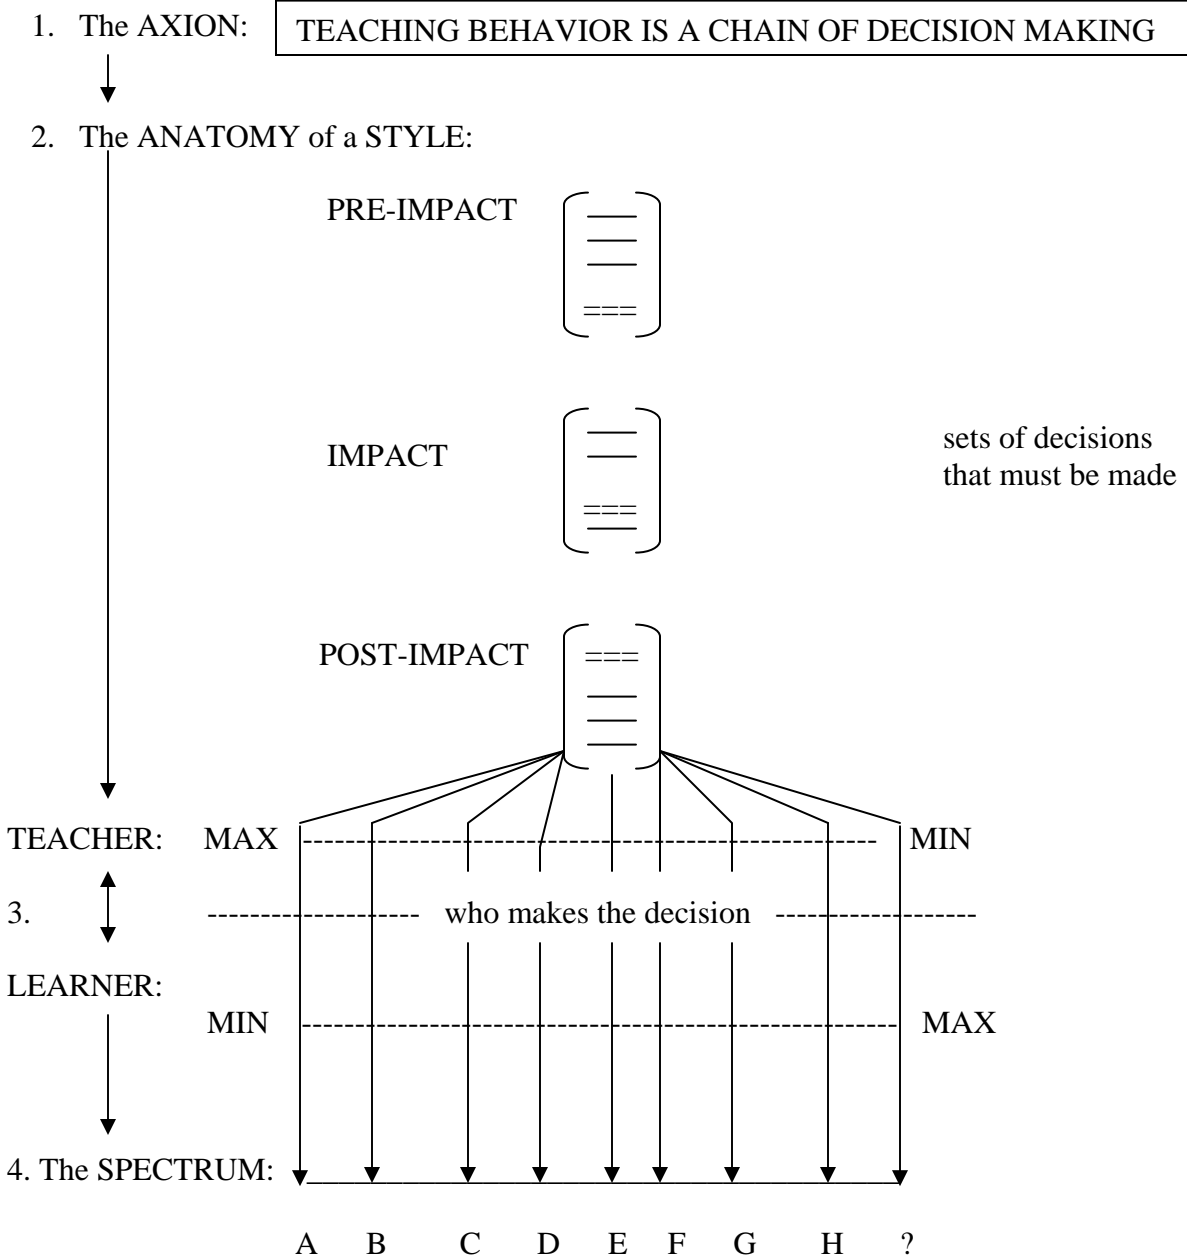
1. The AXION: TEACHING BEHAVIOR IS A CHAIN OF DECISION MAKING

2. The ANATOMY of a STYLE:

PRE-IMPACT

IMPACT

sets of decisions that must be made

POST-IMPACT

TEACHER: MAX MIN

3. who makes the decision

LEARNER:

MIN MAX

4. The SPECTRUM:

A B C D E F G H ?